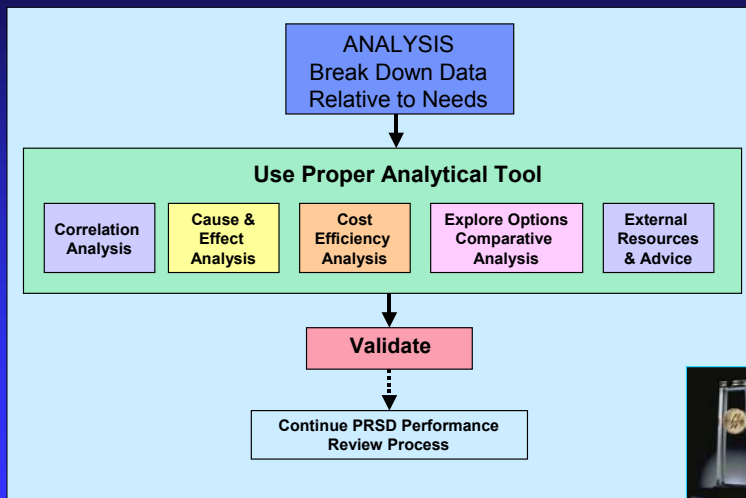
ANALYSIS
Break Down Data
Relative to Needs

Use Proper Analytical Tool

Correlation Analysis

Cause & Effect Analysis

Cost Efficiency Analysis

Explore Options Comparative Analysis

External Resources & Advice

Validate

Continue PRSD Performance Review Process